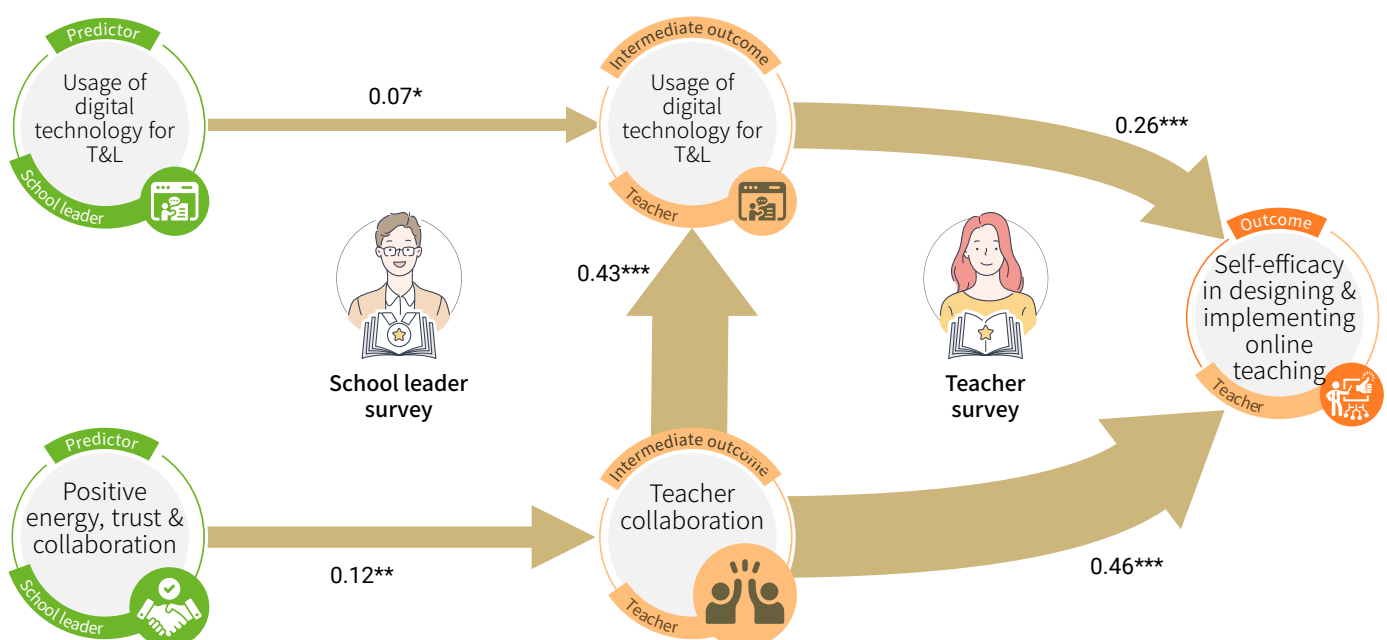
Predictor
Usage of digital technology for T&L
School leader

0.07*

Intermediate outcome
Usage of digital technology for T&L
Teacher

0.26***

Outcome
Self-efficacy in designing & implementing online teaching
Teacher

0.43***

School leader survey

Teacher survey

Predictor
Positive energy, trust & collaboration
School leader

0.12**

Intermediate outcome
Teacher collaboration
Teacher

0.46***